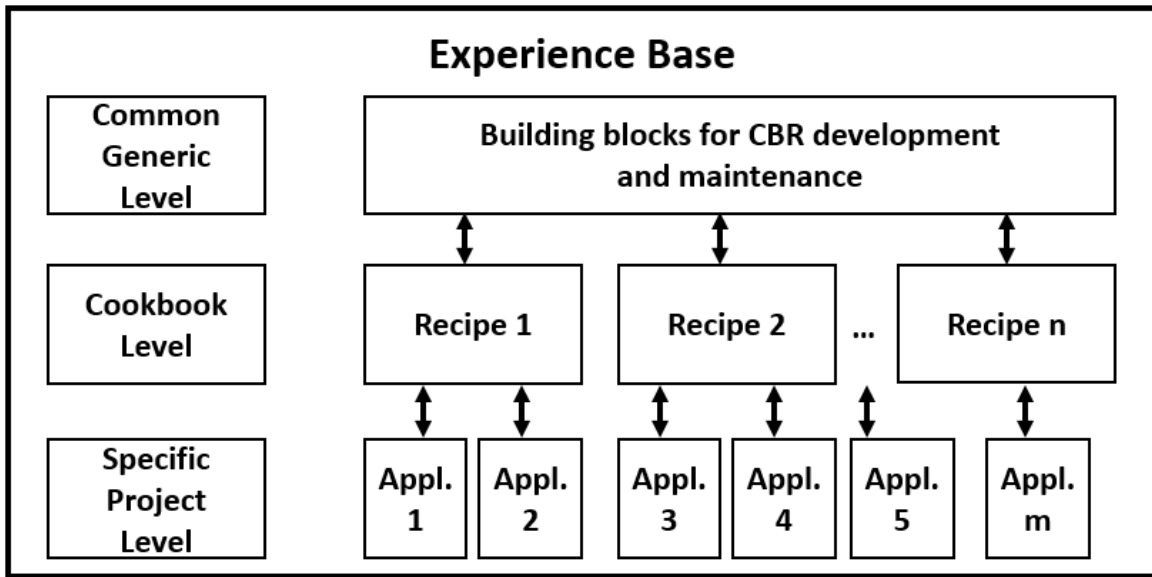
Experience Base

Common Generic Level

Building blocks for CBR development and maintenance

Cookbook Level

Recipe 1

Recipe 2

...

Recipe n

Specific Project Level

Appl. 1

Appl. 2

Appl. 3

Appl. 4

Appl. 5

Appl. m